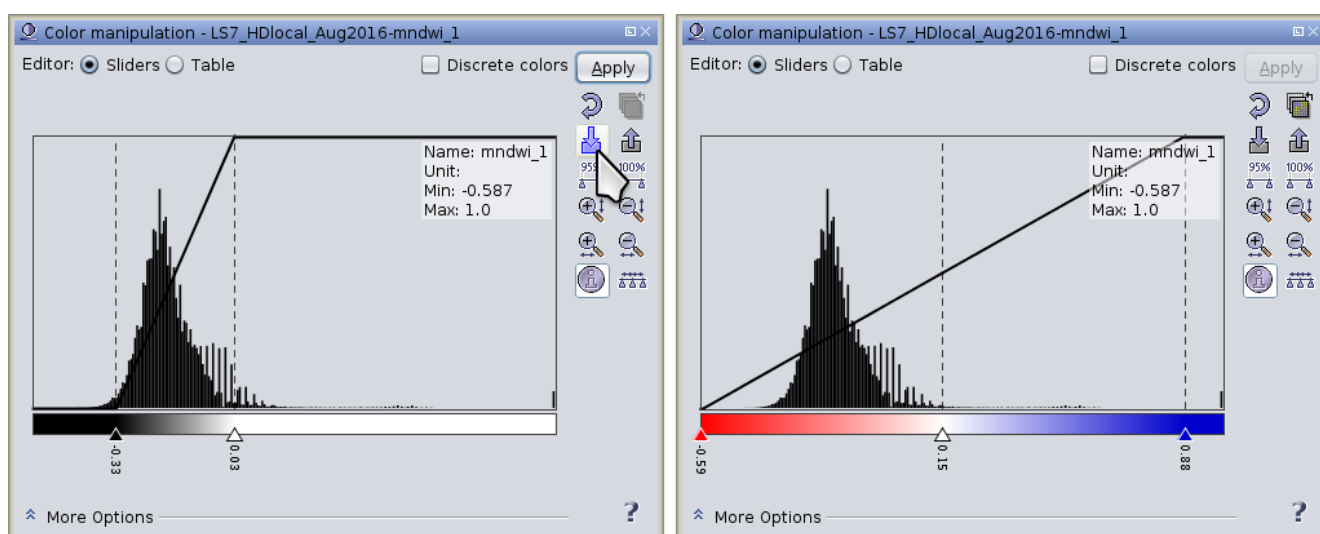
Color manipulation - LS7_HDlocal_Aug2016-mndwi_1

Editor: Sliders Table

Discrete colors

Apply

95% 100%

Name: mndwi_1
Unit:
Min: -0.587
Max: 1.0

-0.33

0.03

More Options

?

Color manipulation - LS7_HDlocal_Aug2016-mndwi_1

Editor: Sliders Table

Discrete colors

Apply

95% 100%

Name: mndwi_1
Unit:
Min: -0.587
Max: 1.0

-0.59

0.15

0.88

More Options

?